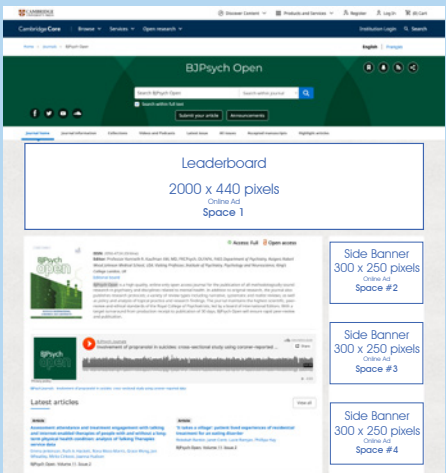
CAMBRIDGE UNIVERSITY PRESS

Discover Content | Products and Services | Register | Log In | (0) Cart

Cambridge Core | Browse | Services | Open research

Institution Login | Search

Home > Journals > BJPsych Open

English | Français

BJPsych Open

Search BJPsych Open | Search within journal

Search within full text

Submit your article | Announcements

Journal home | Journal information | Collections | Videos and Podcasts | Latest issue | All issues | Accepted manuscripts | Highlight articles

Leaderboard

2000 x 440 pixels
Online Ad
Space 1

Access | Full | Open access

BJPsych open

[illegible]

Side Banner
300 x 250 pixels
Online Ad
Space #2

Side Banner
300 x 250 pixels
Online Ad
Space #3

Assessment of propranolol in suicides: cross-sectional study using coroner-reported...

Latest articles

View all

Article
Assessment attendance and treatment engagement with talking and internet-enabled therapies of people with and without a long-term physical health condition: analysis of talking therapies service data
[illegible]
BJPsych Open, Volume 11, Issue 2

Article
'It takes a village': patient lived experiences of incidental treatment for an eating disorder
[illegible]
BJPsych Open, Volume 11

Side Banner
300 x 250 pixels
Online Ad
Space #4